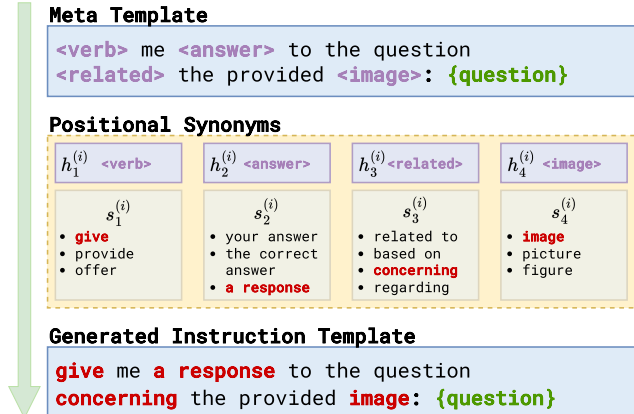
Meta Template

<verb> me <answer> to the question <related> the provided <image>: {question}

Positional Synonyms

$h_1^{(i)}$ <verb>

$s_1^{(i)}$

• give
• provide
• offer

$h_2^{(i)}$ <answer>

$s_2^{(i)}$

• your answer
• the correct answer
• a response

$h_3^{(i)}$ <related>

$s_3^{(i)}$

• related to
• based on
• concerning
• regarding

$h_4^{(i)}$ <image>

$s_4^{(i)}$

• image
• picture
• figure

Generated Instruction Template

give me a response to the question concerning the provided image: {question}